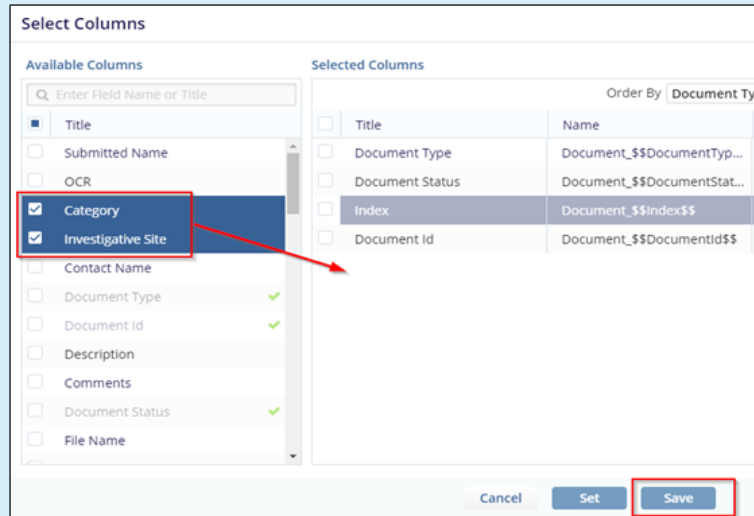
Select Columns

Available Columns

Enter Field Name or Title

Title

Submitted Name

OCR

Category

Investigative Site

Contact Name

Document Type

Document Id

Description

Comments

Document Status

File Name

Selected Columns

Order By Document Ty

| Title | Name |
|---|---|
| Document Type | Document_$$DocumentTyp... |
| Document Status | Document_$$DocumentStat... |
| Index | Document_$$Index$$ |
| Document Id | Document_$$DocumentId$$ |

Cancel Set Save